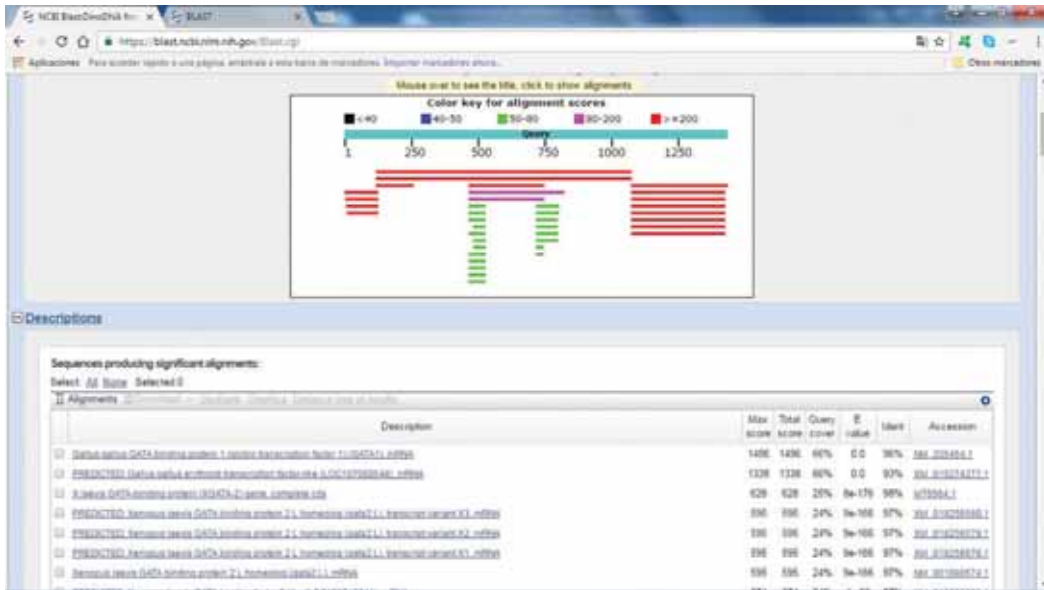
NCBI Blast:DinoDNA fro × BLAST ×

https://blast.ncbi.nlm.nih.gov/Blast.cgi

Aplicaciones Para acceder rápido a una página, arrástrala a esta barra de marcadores. Importar marcadores ahora... Otros marcadores

Mouse over to see the title, click to show alignments

Color key for alignment scores

<40 40-50 50-80 80-200 >=200

Query

1 250 500 750 1000 1250

Descriptions

Sequences producing significant alignments:

Select: All None Selected 0

Alignments Download GenBank Graphics Distance tree of results

| | Description | Max score | Total score | Query cover | E value | Ident | Accession |
|---|---|---|---|---|---|---|---|
| ☐ | Gallus gallus GATA binding protein 1 (globin transcription factor 1) (GATA1), mRNA | 1496 | 1496 | 66% | 0.0 | 96% | NM_205464.1 |
| ☐ | PREDICTED: Gallus gallus erythroid transcription factor-like (LOC107050846), mRNA | 1338 | 1338 | 66% | 0.0 | 93% | XM_015274277.1 |
| ☐ | X.laevis GATA-binding protein (XGATA-2) gene, complete cds | 628 | 628 | 25% | 8e-176 | 98% | M76564.1 |
| ☐ | PREDICTED: Xenopus laevis GATA binding protein 2 L homeolog (gata2.L), transcript variant X3, mRNA | 595 | 595 | 24% | 9e-166 | 97% | XM_018258565.1 |
| ☐ | PREDICTED: Xenopus laevis GATA binding protein 2 L homeolog (gata2.L), transcript variant X2, mRNA | 595 | 595 | 24% | 9e-166 | 97% | XM_018258579.1 |
| ☐ | PREDICTED: Xenopus laevis GATA binding protein 2 L homeolog (gata2.L), transcript variant X1, mRNA | 595 | 595 | 24% | 9e-166 | 97% | XM_018258578.1 |
| ☐ | Xenopus laevis GATA binding protein 2 L homeolog (gata2.L), mRNA | 595 | 595 | 24% | 9e-166 | 97% | NM_001088574.1 |